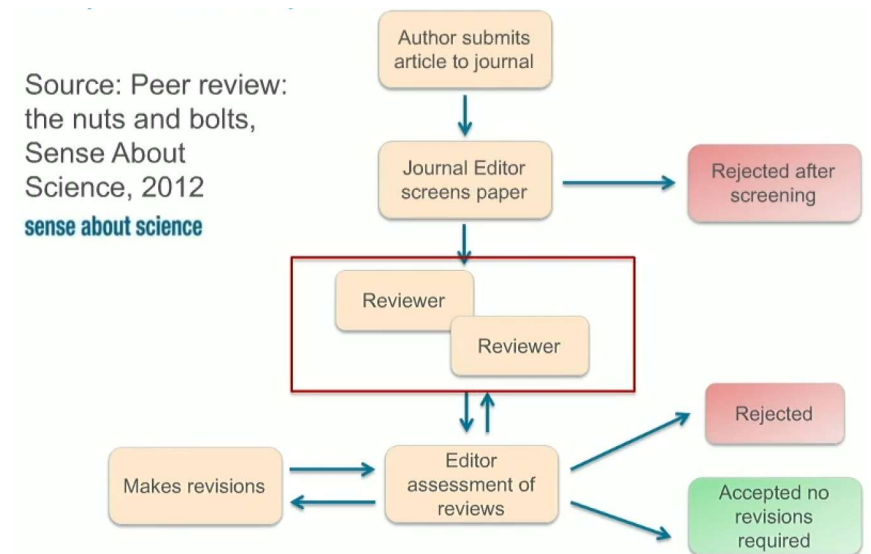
Source: Peer review: the nuts and bolts, Sense About Science, 2012

sense about science

Author submits article to journal

Journal Editor screens paper

Rejected after screening

Reviewer

Reviewer

Makes revisions

Editor assessment of reviews

Rejected

Accepted no revisions required